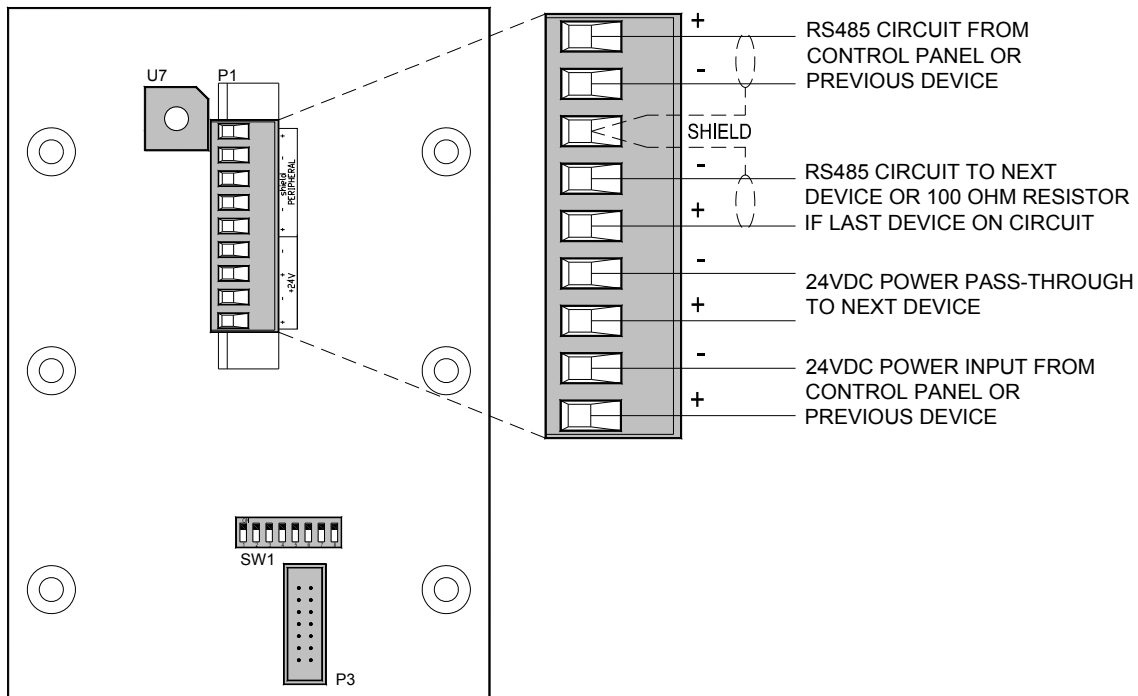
U7
P1
+
-
Shield
PERIPHERAL
-
+
-
+
+24V
-
+

+
-
-
+
-
+
-
+

RS485 CIRCUIT FROM CONTROL PANEL OR PREVIOUS DEVICE

SHIELD

RS485 CIRCUIT TO NEXT DEVICE OR 100 OHM RESISTOR IF LAST DEVICE ON CIRCUIT

24VDC POWER PASS-THROUGH TO NEXT DEVICE

24VDC POWER INPUT FROM CONTROL PANEL OR PREVIOUS DEVICE

SW1
P3